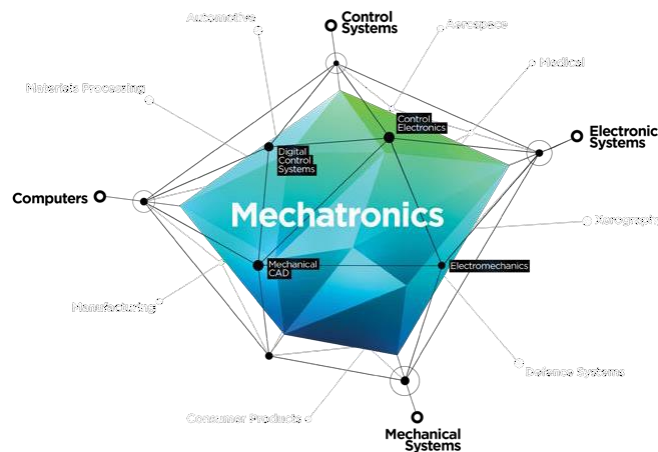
Automotive

Control Systems

Aerospace

Medical

Materials Processing

Control Electronics

Electronic Systems

Digital Control Systems

Computers

Mechatronics

Nanograph

Mechanical CAD

Electromechanics

Manufacturing

Defence Systems

Consumer Products

Mechanical Systems